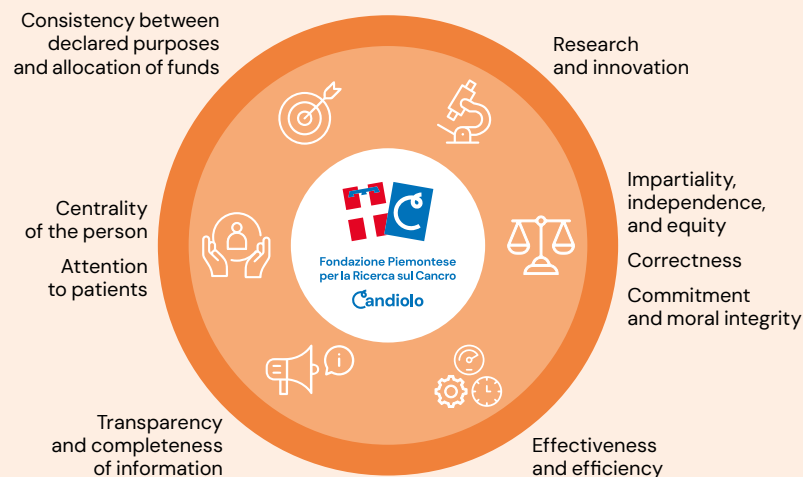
Consistency between declared purposes and allocation of funds

Research and innovation

Centrality of the person

Attention to patients

Fondazione Piemontese per la Ricerca sul Cancro

Candiolo

Impartiality, independence, and equity

Correctness

Commitment and moral integrity

Transparency and completeness of information

Effectiveness and efficiency